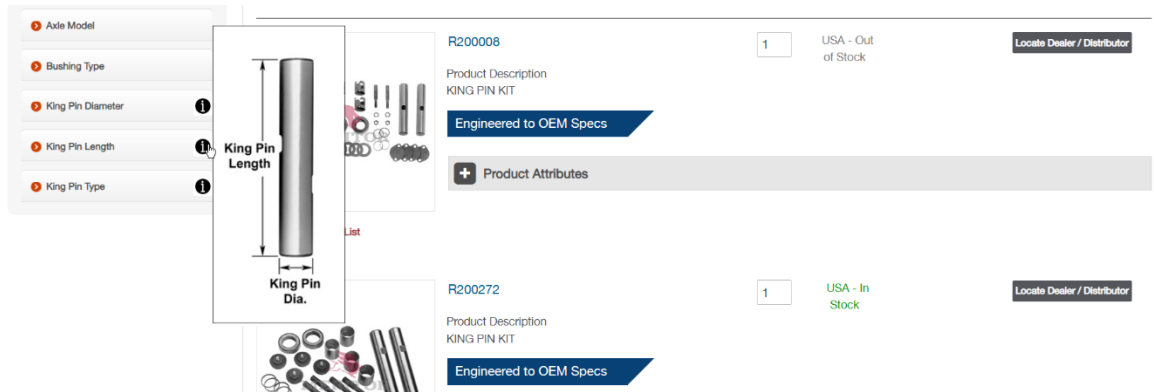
Axle Model

Bushing Type

King Pin Diameter

King Pin Length

King Pin Type

King Pin Length

King Pin Dia.

List

R200008

Product Description
KING PIN KIT

Engineered to OEM Specs

Product Attributes

1

USA - Out of Stock

Locate Dealer / Distributor

R200272

Product Description
KING PIN KIT

Engineered to OEM Specs

1

USA - In Stock

Locate Dealer / Distributor